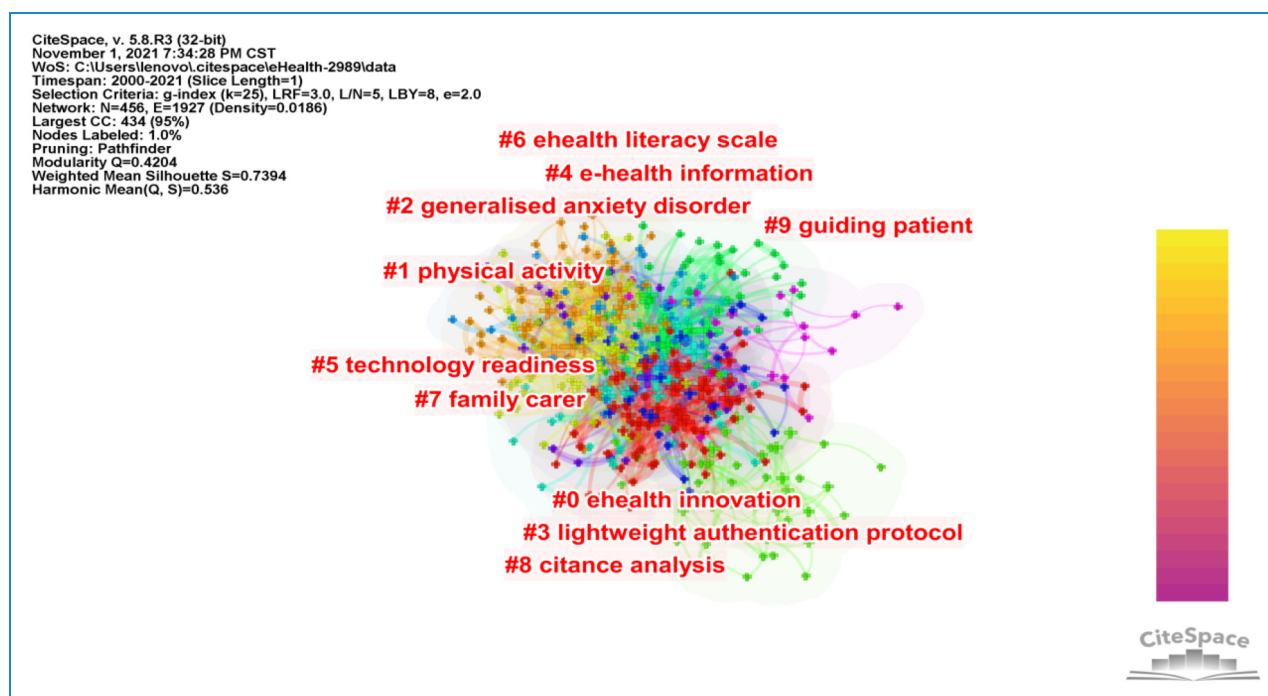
CiteSpace, v. 5.8.R3 (32-bit)
November 1, 2021 7:34:28 PM CST
WoS: C:\Users\lenovo\.citespace\eHealth-2989\data
Timespan: 2000-2021 (Slice Length=1)
Selection Criteria: g-index (k=25), LRF=3.0, L/N=5, LBY=8, e=2.0
Network: N=456, E=1927 (Density=0.0186)
Largest CC: 434 (95%)
Nodes Labeled: 1.0%
Pruning: Pathfinder
Modularity Q=0.4204
Weighted Mean Silhouette S=0.7394
Harmonic Mean(Q, S)=0.536

#6 ehealth literacy scale
#4 e-health information
#2 generalised anxiety disorder
#9 guiding patient
#1 physical activity
#5 technology readiness
#7 family carer
#0 ehealth innovation
#3 lightweight authentication protocol
#8 citance analysis

CiteSpace